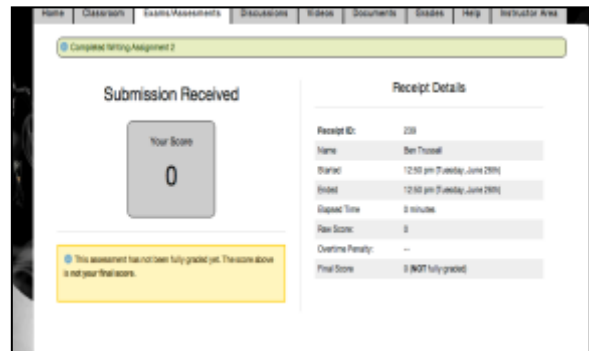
Home | Classroom | Exams/Assessments | Discussions | Videos | Documents | Grades | Help | Instructor Area

Completed Writing Assignment 2

Submission Received

Your Score

0

This assessment has not been fully graded yet. The score above is not your final score.

Receipt Details

| | |
|---|---|
| Receipt ID: | 239 |
| Name | Ben Trussell |
| Started | 12:50 pm (Tuesday, June 29th) |
| Ended | 12:50 pm (Tuesday, June 29th) |
| Elapsed Time | 0 minutes |
| Raw Score: | 0 |
| Overtime Penalty: | -- |
| Final Score | 0 (NOT fully graded) |